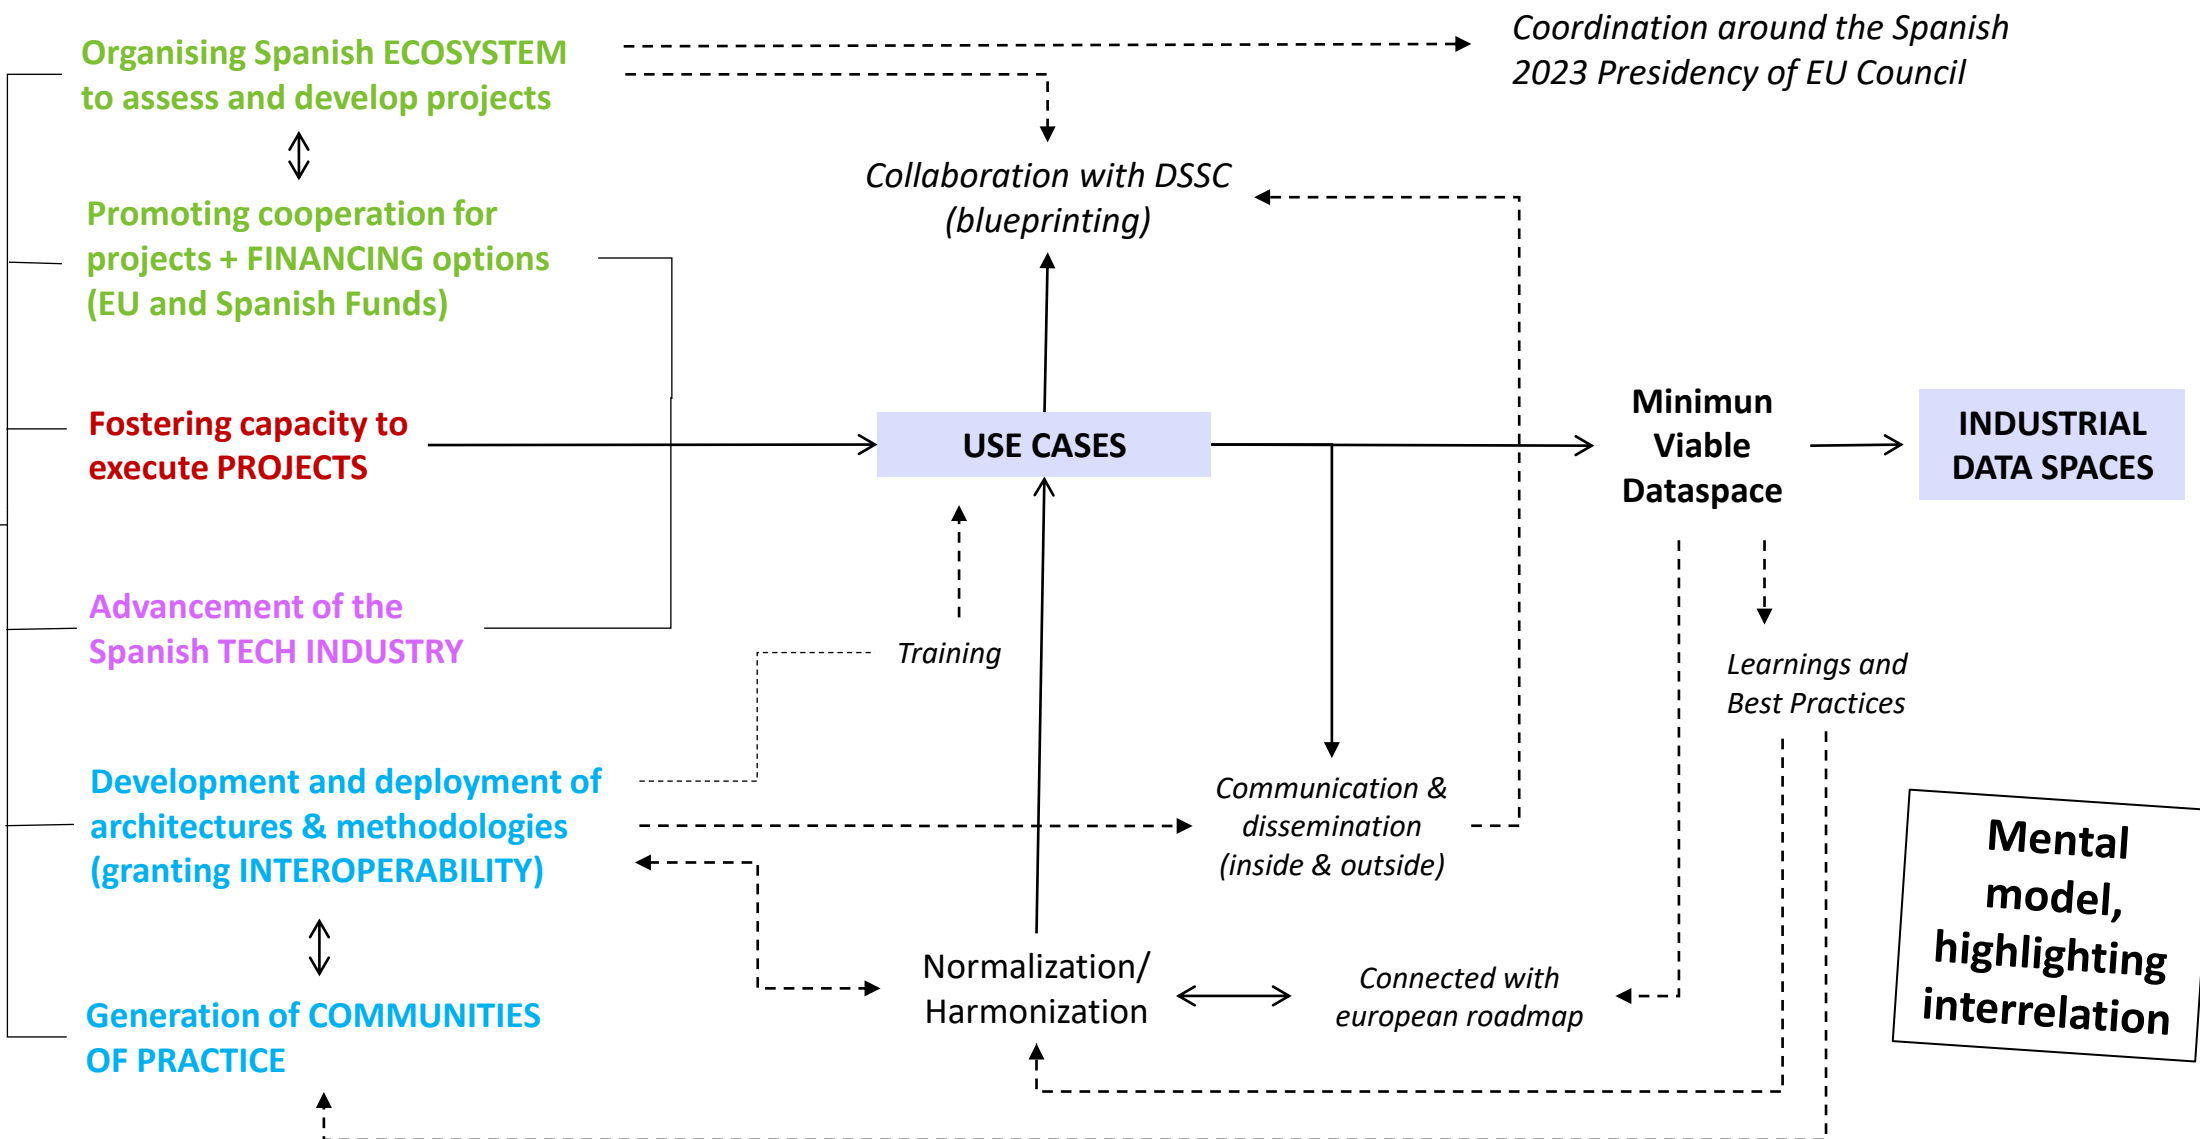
Organising Spanish ECOSYSTEM to assess and develop projects

Coordination around the Spanish 2023 Presidency of EU Council

Collaboration with DSSC (blueprinting)

Promoting cooperation for projects + FINANCING options (EU and Spanish Funds)

Fostering capacity to execute PROJECTS

USE CASES

Minimun Viable Dataspace

INDUSTRIAL DATA SPACES

Advancement of the Spanish TECH INDUSTRY

Training

Learnings and Best Practices

Development and deployment of architectures & methodologies (granting INTEROPERABILITY)

Communication & dissemination (inside & outside)

Mental model, highlighting interrelation

Normalization/ Harmonization

Connected with european roadmap

Generation of COMMUNITIES OF PRACTICE